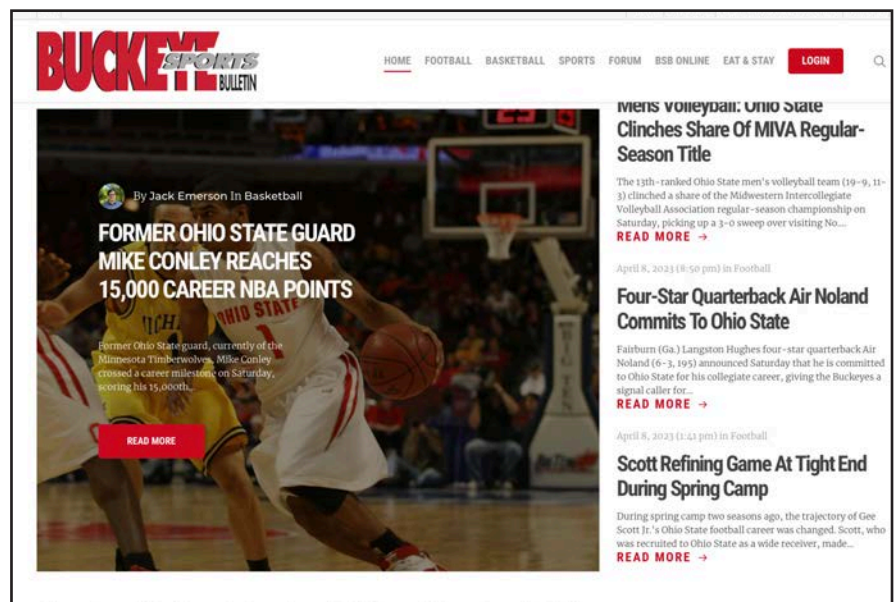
BUCKEYE SPORTS BULLETIN

HOME FOOTBALL BASKETBALL SPORTS FORUM BSB ONLINE EAT & STAY LOGIN

By Jack Emerson In Basketball

FORMER OHIO STATE GUARD MIKE CONLEY REACHES 15,000 CAREER NBA POINTS

Former Ohio State guard, currently of the Minnesota Timberwolves, Mike Conley crossed a career milestone on Saturday, scoring his 15,000th...

READ MORE

Mens Volleyball: Ohio State Clinches Share Of MIVA Regular-Season Title

The 13th-ranked Ohio State men's volleyball team (19–9, 11–3) clinched a share of the Midwestern Intercollegiate Volleyball Association regular-season championship on Saturday, picking up a 3–0 sweep over visiting No....

READ MORE →

April 8, 2023 (8:50 pm) in Football

Four-Star Quarterback Air Noland Commits To Ohio State

Fairburn (Ga.) Langston Hughes four-star quarterback Air Noland (6–3, 195) announced Saturday that he is committed to Ohio State for his collegiate career, giving the Buckeyes a signal caller for...

READ MORE →

April 8, 2023 (1:41 pm) in Football

Scott Refining Game At Tight End During Spring Camp

During spring camp two seasons ago, the trajectory of Gee Scott Jr.'s Ohio State football career was changed. Scott, who was recruited to Ohio State as a wide receiver, made...

READ MORE →